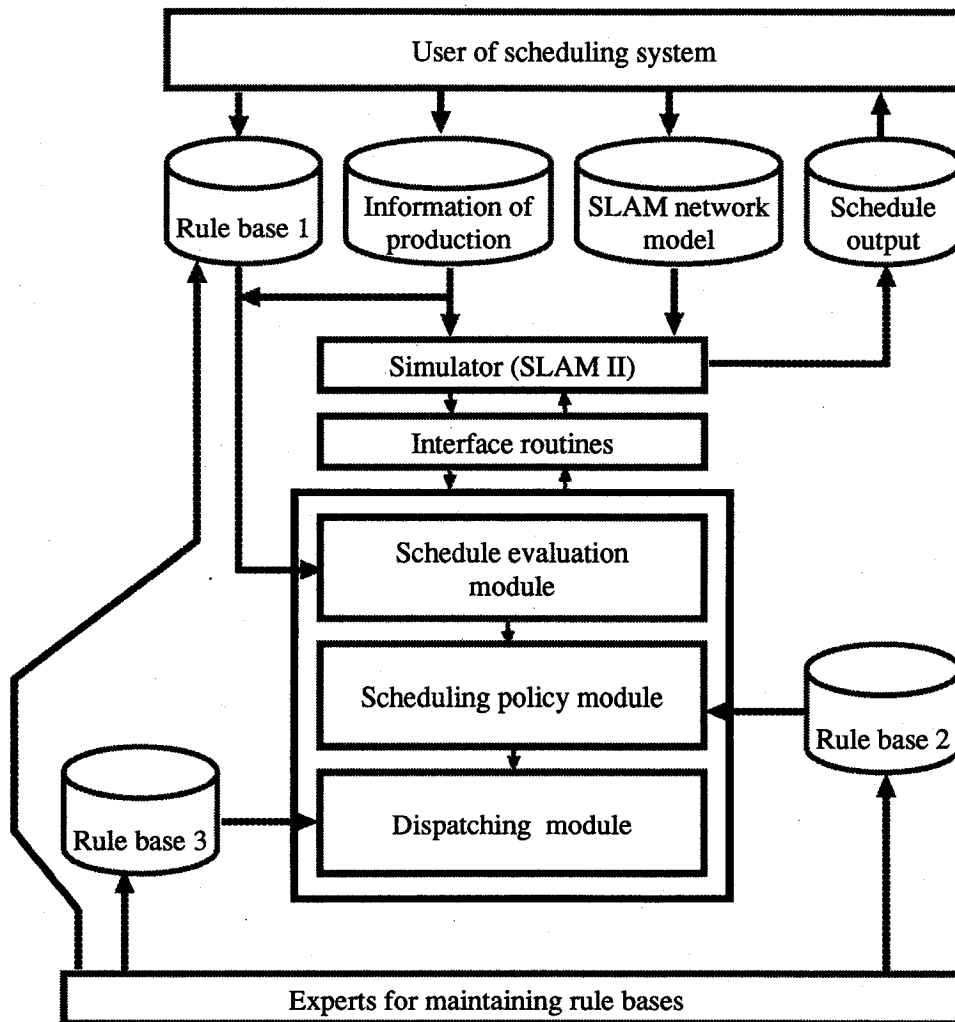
User of scheduling system

Rule base 1

Information of production

SLAM network model

Schedule output

Simulator (SLAM II)

Interface routines

Schedule evaluation module

Scheduling policy module

Rule base 2

Rule base 3

Dispatching module

Experts for maintaining rule bases